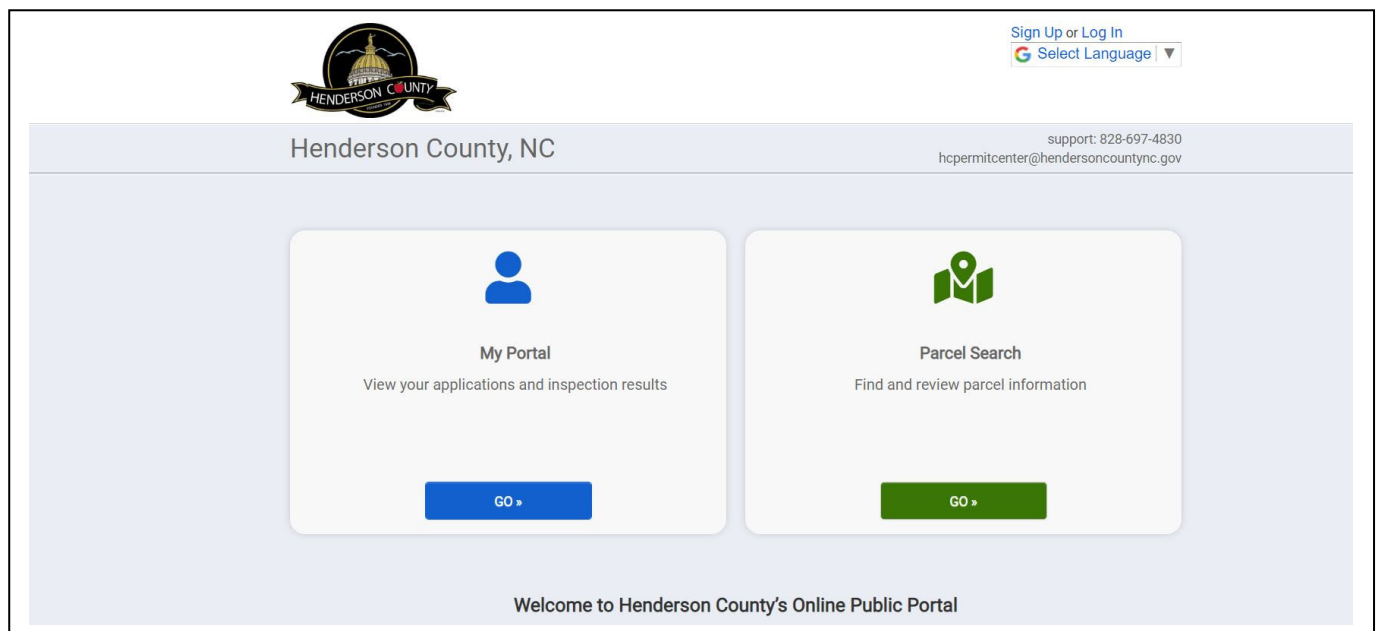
HENDERSON COUNTY

Sign Up or Log In
Select Language ▼

Henderson County, NC

support: 828-697-4830
hcpermitcenter@hendersoncountync.gov

My Portal
View your applications and inspection results
GO »

Parcel Search
Find and review parcel information
GO »

Welcome to Henderson County's Online Public Portal